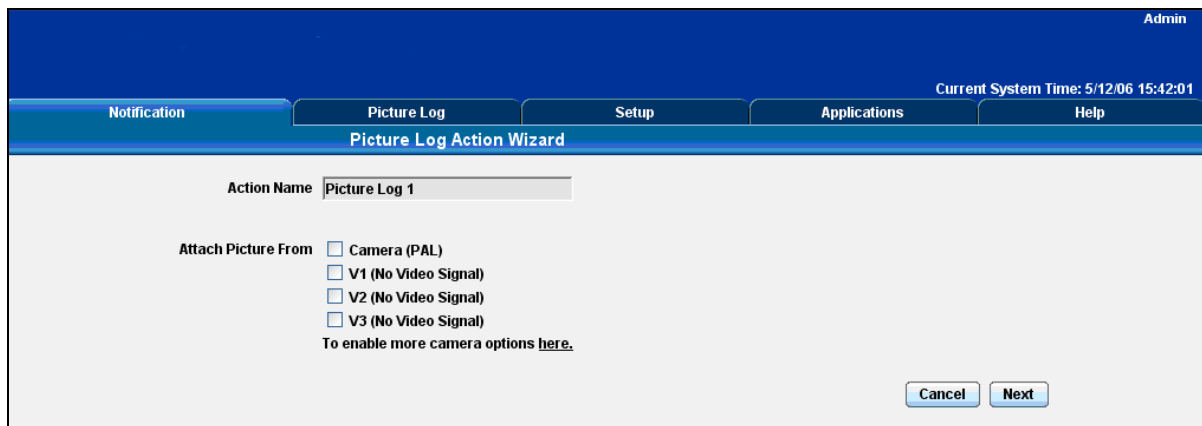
Admin

Current System Time: 5/12/06 15:42:01

Notification | Picture Log | Setup | Applications | Help

Picture Log Action Wizard

Action Name Picture Log 1

Attach Picture From
Camera (PAL)
V1 (No Video Signal)
V2 (No Video Signal)
V3 (No Video Signal)
To enable more camera options here.

Cancel Next